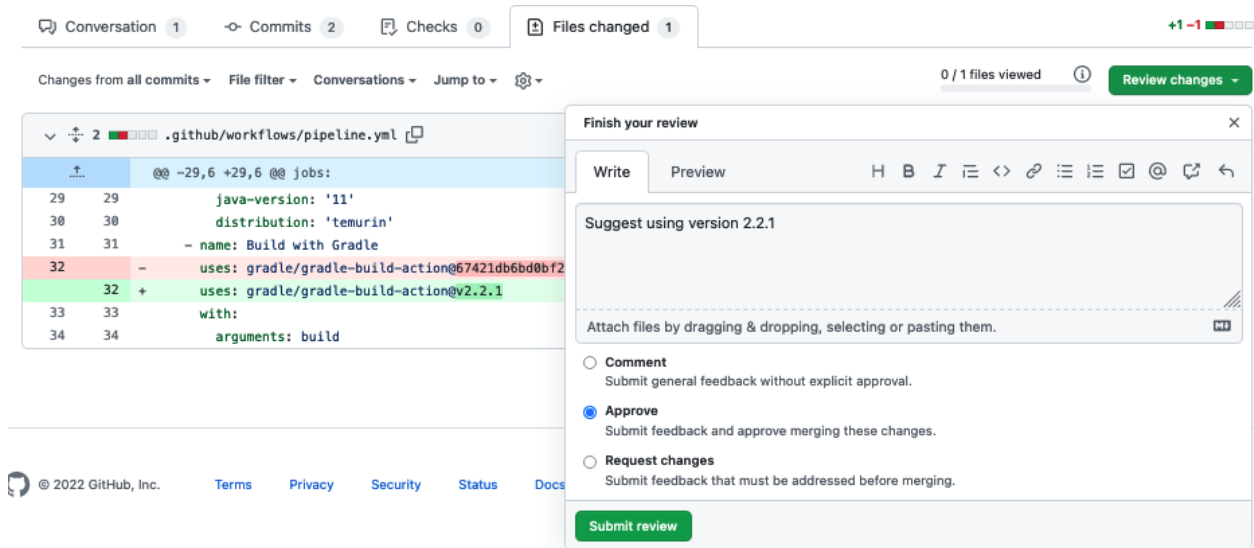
Conversation 1 Commits 2 Checks 0 Files changed 1 +1 −1

Changes from all commits ▾ File filter ▾ Conversations ▾ Jump to ▾

0 / 1 files viewed

Review changes ▾

2 .github/workflows/pipeline.yml

@@ -29,6 +29,6 @@ jobs:

| | | | |
|---|---|---|---|
| 29 | 29 | | java-version: '11' |
| 30 | 30 | | distribution: 'temurin' |
| 31 | 31 | | - name: Build with Gradle |
| 32 | | - | uses: gradle/gradle-build-action@67421db6bd0bf2 |
| | 32 | + | uses: gradle/gradle-build-action@v2.2.1 |
| 33 | 33 | | with: |
| 34 | 34 | | arguments: build |

Finish your review

Write Preview

Suggest using version 2.2.1

Attach files by dragging & dropping, selecting or pasting them.

Comment
Submit general feedback without explicit approval.

Approve
Submit feedback and approve merging these changes.

Request changes
Submit feedback that must be addressed before merging.

Submit review

© 2022 GitHub, Inc. Terms Privacy Security Status Docs